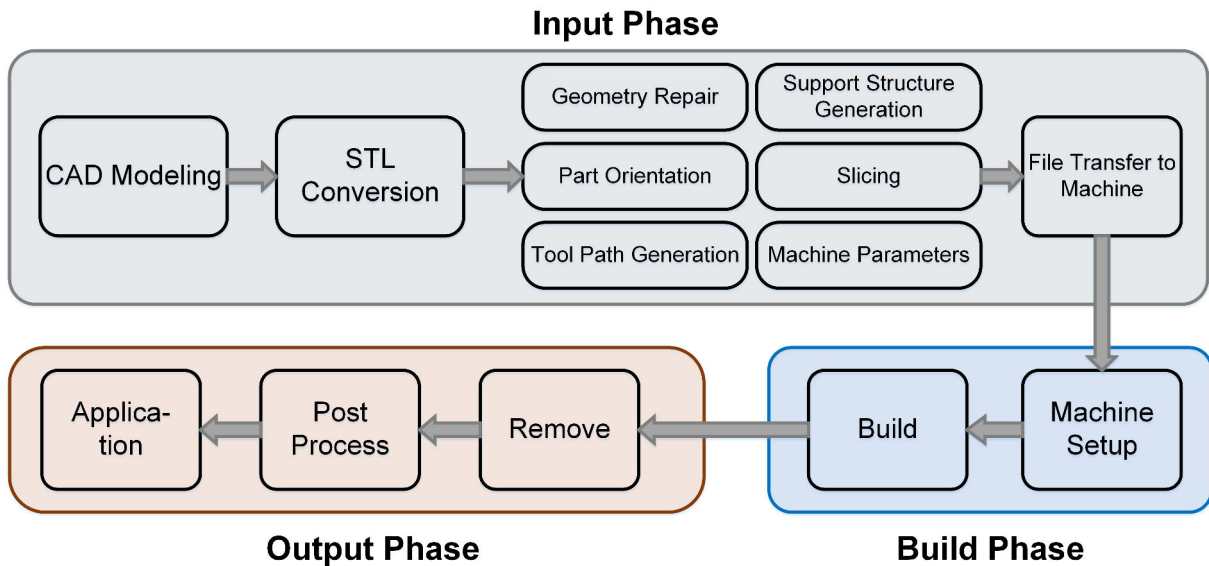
Input Phase

CAD Modeling

STL Conversion

Geometry Repair

Support Structure Generation

Part Orientation

Slicing

Tool Path Generation

Machine Parameters

File Transfer to Machine

Machine Setup

Build

Remove

Post Process

Applica-tion

Output Phase

Build Phase